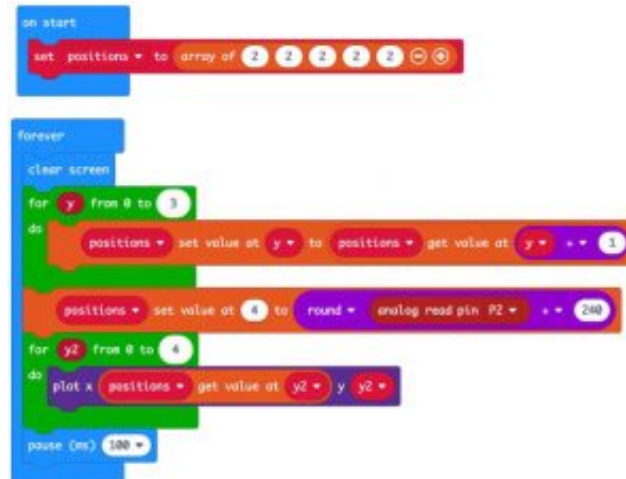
on start
set positions ▾ to array of 2 2 2 2 2 ⊖ ⊕

forever
clear screen
for y from 0 to 3
do
positions ▾ set value at y ▾ to positions ▾ get value at y ▾ + ▾ 1
positions ▾ set value at 4 to round ▾ analog read pin P2 ▾ ÷ ▾ 240
for y2 from 0 to 4
do
plot x positions ▾ get value at y2 ▾ y y2 ▾
pause (ms) 100 ▾